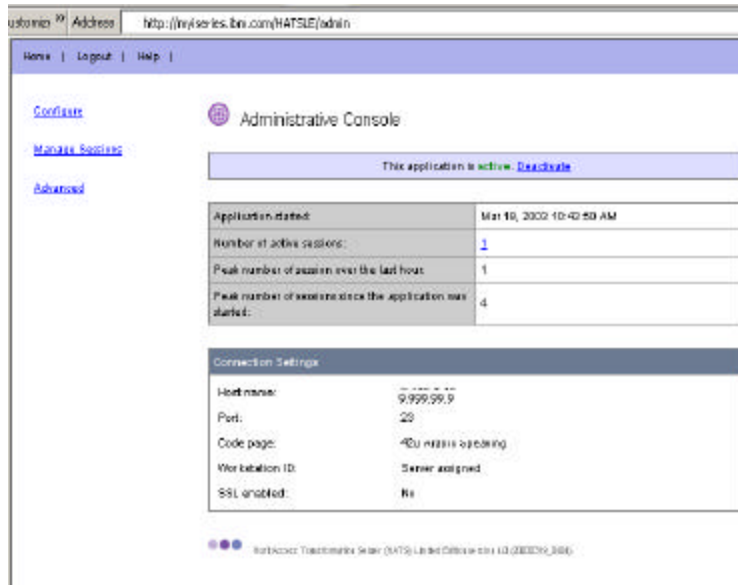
ustomiz » Address http://myiseries.ibm.com/HATSLE/admin

Home | Logout | Help |

Configure

Manage Sessions

Advanced

Administrative Console

This application is active. Deactivate

| Application started: | Mar 19, 2003 10:42:50 AM |
|---|---|
| Number of active sessions: | 1 |
| Peak number of session over the last hour: | 1 |
| Peak number of sessions since the application was started: | 4 |

Connection Settings

| Host name: | 9.999.99.9 |
|---|---|
| Port: | 23 |
| Code page: | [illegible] |
| Workstation ID: | Server assigned |
| SSL enabled: | No |

HostAccess Transformation Server (HATS) Limited Edition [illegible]